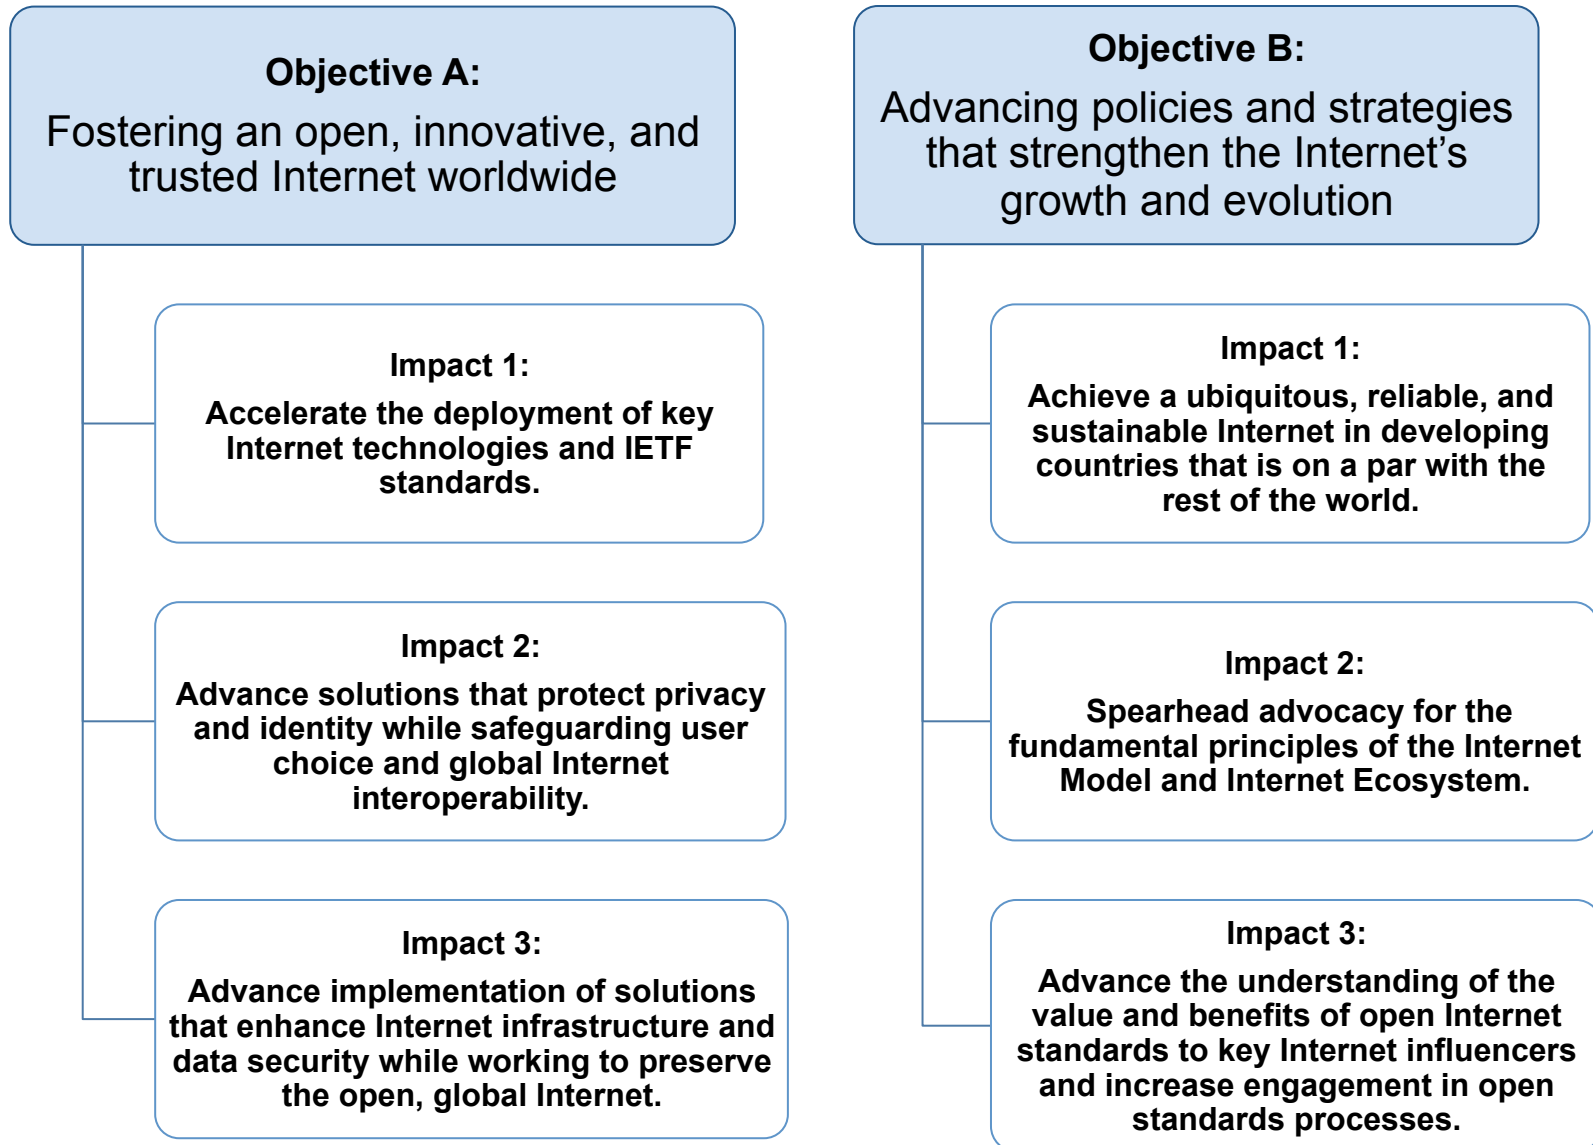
Objective A:
Fostering an open, innovative, and trusted Internet worldwide

Impact 1:
Accelerate the deployment of key Internet technologies and IETF standards.

Impact 2:
Advance solutions that protect privacy and identity while safeguarding user choice and global Internet interoperability.

Impact 3:
Advance implementation of solutions that enhance Internet infrastructure and data security while working to preserve the open, global Internet.

Objective B:
Advancing policies and strategies that strengthen the Internet's growth and evolution

Impact 1:
Achieve a ubiquitous, reliable, and sustainable Internet in developing countries that is on a par with the rest of the world.

Impact 2:
Spearhead advocacy for the fundamental principles of the Internet Model and Internet Ecosystem.

Impact 3:
Advance the understanding of the value and benefits of open Internet standards to key Internet influencers and increase engagement in open standards processes.